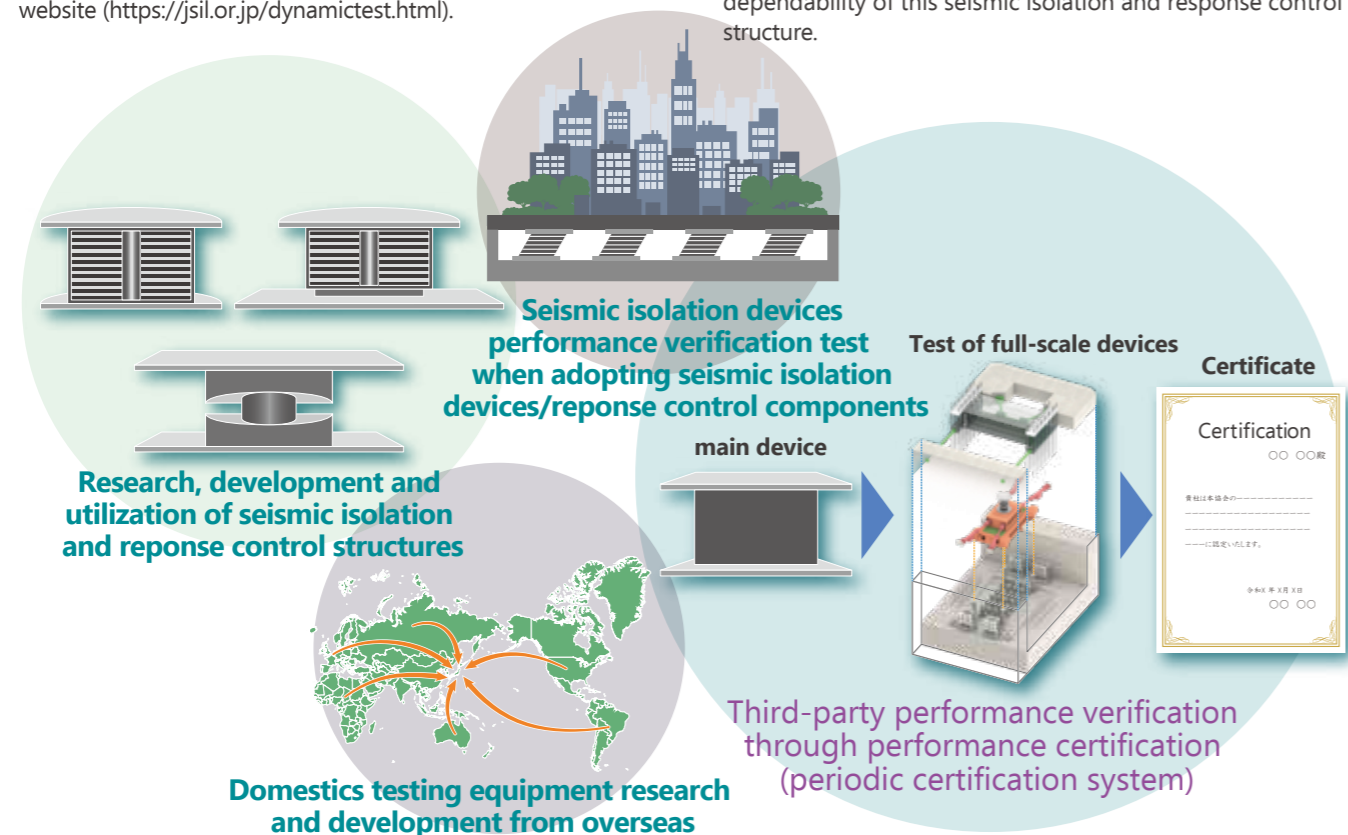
website (https://jsil.or.jp/dynamictest.html).

dependability of this seismic isolation and response control structure.

Seismic isolation devices performance verification test when adopting seismic isolation devices/reponse control components

Test of full-scale devices

Certificate

Certification
○○ ○○殿

貴社は本協会の
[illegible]
に認定いたします。

令和X年X月X日
○○ ○○

main device

Research, development and utilization of seismic isolation and reponse control structures

Third-party performance verification through performance certification (periodic certification system)

Domestics testing equipment research and development from overseas